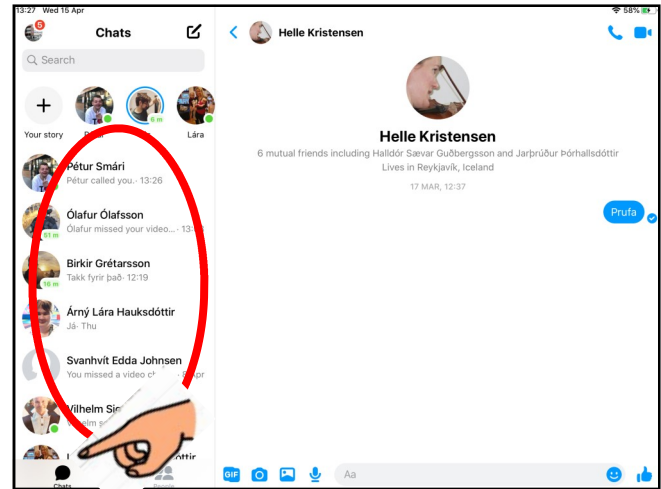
13:27 Wed 15 Apr
58%

5
Chats

Search

Your story
Pétur
6 m
Lára

Pétur Smári
Pétur called you. · 13:26

Ólafur Ólafsson
51 m
Ólafur missed your video... · 13:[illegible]

Birkir Grétarsson
16 m
Takk fyrir það · 12:19

Árný Lára Hauksdóttir
Já · Thu

Svanhvít Edda Johnsen
You missed a video c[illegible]

Vilhelm Sig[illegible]
Vilhelm s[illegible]

Chats
People

Helle Kristensen

Helle Kristensen
6 mutual friends including Halldór Sævar Guðbergsson and Jarþrúður Þórhallsdóttir
Lives in Reykjavík, Iceland

17 MAR, 12:37

Prufa

GIF
Aa